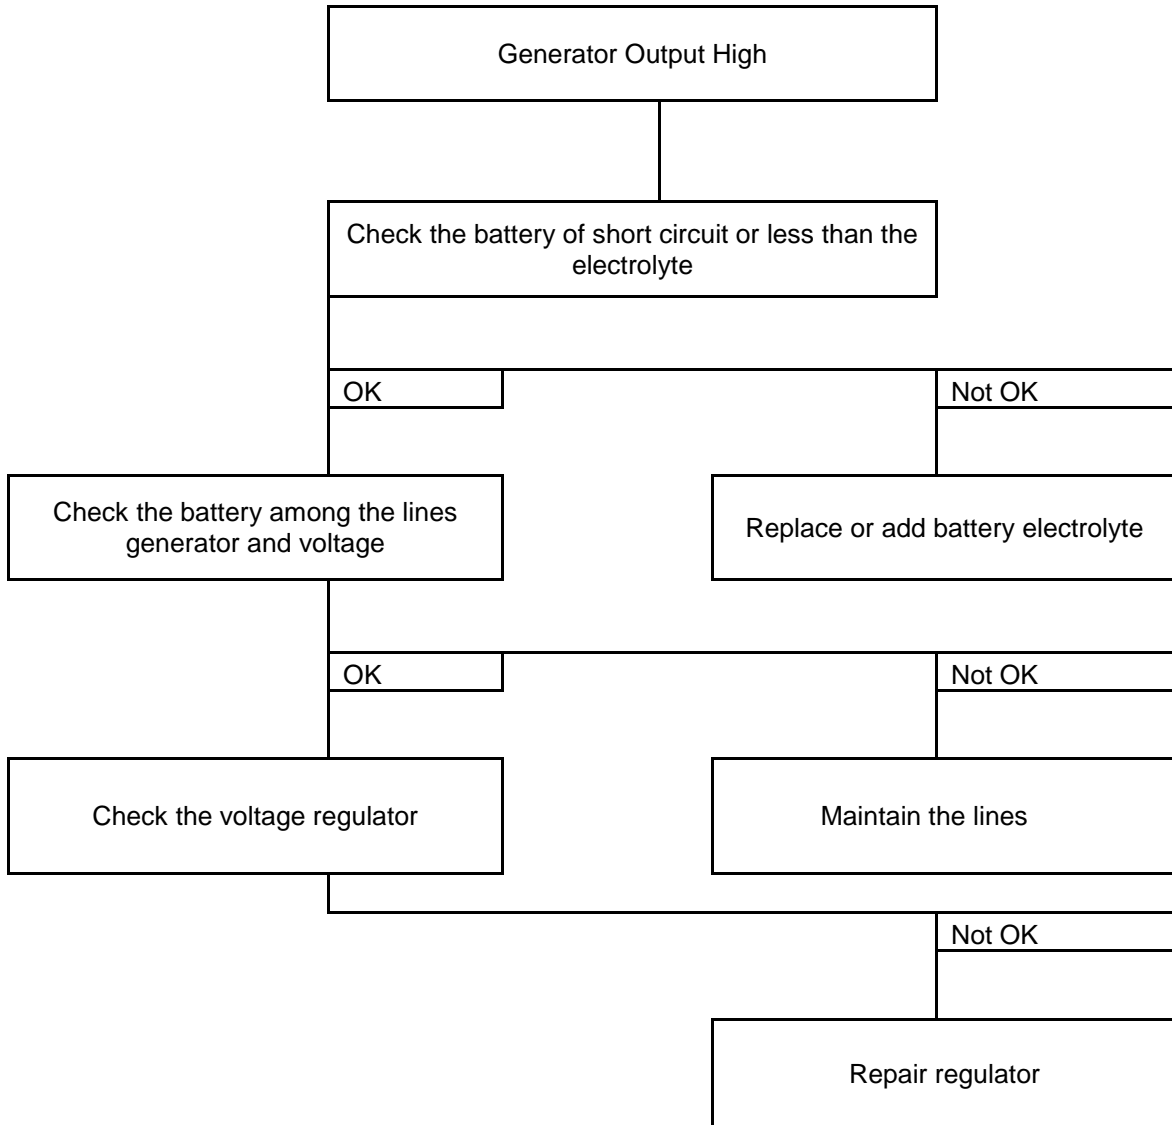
Generator Output High

Check the battery of short circuit or less than the electrolyte

OK

Not OK

Check the battery among the lines generator and voltage

Replace or add battery electrolyte

OK

Not OK

Check the voltage regulator

Maintain the lines

Not OK

Repair regulator